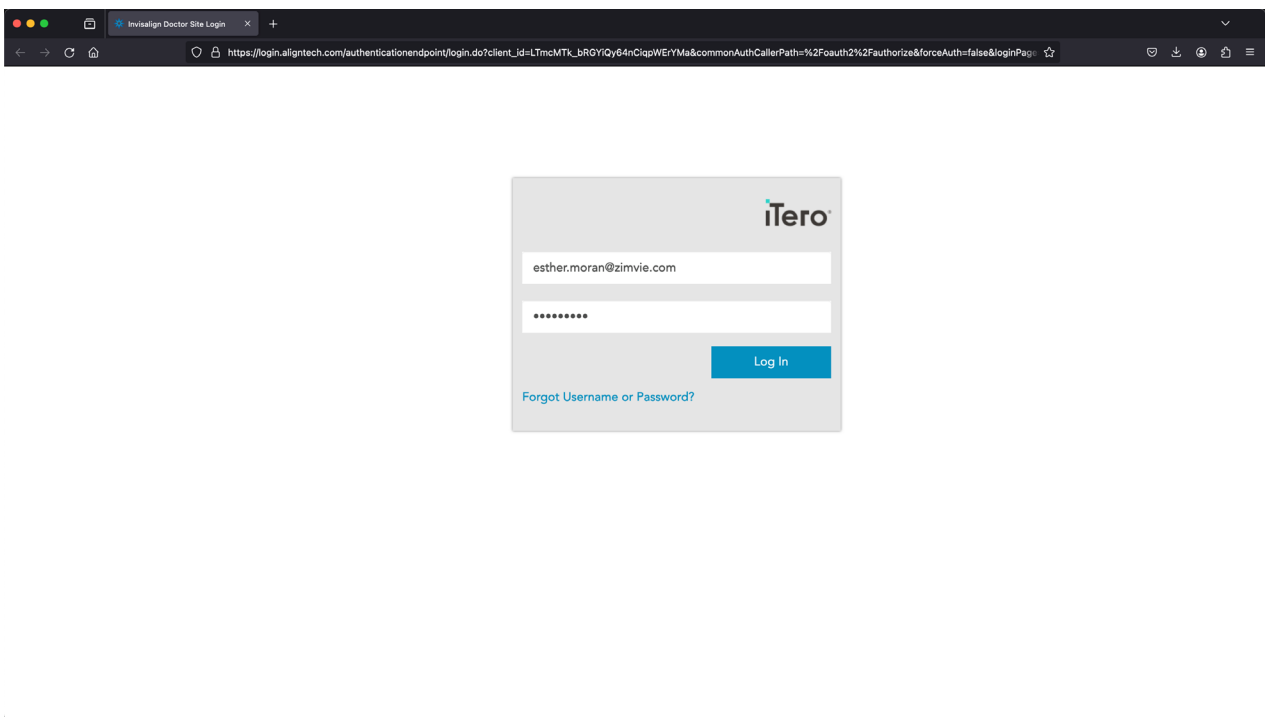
Invisalign Doctor Site Login

https://login.aligntech.com/authenticationendpoint/login.do?client_id=LTmcMTk_bRGYiQy64nCiqpWErYMa&commonAuthCallerPath=%2Foauth2%2Fauthorize&forceAuth=false&loginPage

iTero

esther.moran@zimvie.com

•••••••••

Log In

Forgot Username or Password?